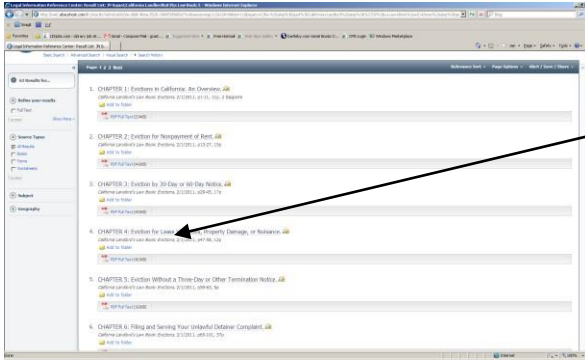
Legal Information Reference Center: Result List - Windows Internet Explorer

Basic Search | Advanced Search | Visual Search | Search History

63 Results for...

Refine your results

Full Text

Source Types

All Results

Books

Subject

Geography

Page: 1 2 3 Next

Relevance Sort | Page Options | Alert / Save / Share

1. CHAPTER 1: Evictions in California: An Overview.
California Landlord's Law Book: Evictions, 2/1/2011, p1-31, 31p
Add to folder
PDF Full Text

2. CHAPTER 2: Eviction for Nonpayment of Rent.
California Landlord's Law Book: Evictions, 2/1/2011, p33-57, 25p
Add to folder
PDF Full Text

3. CHAPTER 3: Eviction by 30-Day or 60-Day Notice.
California Landlord's Law Book: Evictions, 2/1/2011, p59-85, 27p
Add to folder
PDF Full Text

4. CHAPTER 4: Eviction for Lease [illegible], Property Damage, or Nuisance.
California Landlord's Law Book: Evictions, 2/1/2011, p87-98, 12p
Add to folder
PDF Full Text

5. CHAPTER 5: Eviction Without a Three-Day or Other Termination Notice.
California Landlord's Law Book: Evictions, 2/1/2011, p99-107, 9p
Add to folder
PDF Full Text

6. CHAPTER 6: Filing and Serving Your Unlawful Detainer Complaint.
California Landlord's Law Book: Evictions, 2/1/2011, p109-145, 37p
Add to folder

Done | Internet | 100%